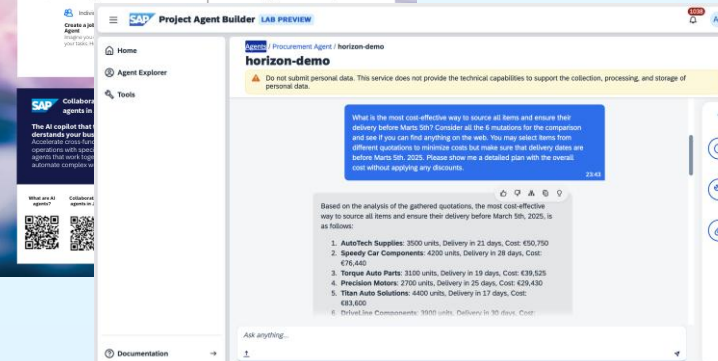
Indivi
Create a job Agent
Imagine you your tasks fr

SAP Collabora agents in
The AI copilot that derstands your bus
Accelerate cross-fun operations with spec agents that work tog automate complex w

What are AI agents?
Collaborat agents in

SAP Project Agent Builder LAB PREVIEW
1038

Home
Agent Explorer
Tools

Agents / Procurement Agent / horizon-demo
horizon-demo

Do not submit personal data. This service does not provide the technical capabilities to support the collection, processing, and storage of personal data.

What is the most cost-effective way to source all items and ensure their delivery before Marts 5th? Consider all the 6 mutations for the comparison and see if you can find anything on the web. You may select items from different quotations to minimize costs but make sure that delivery dates are before Marts 5th. 2025. Please show me a detailed plan with the overall cost without applying any discounts.
23:43

Based on the analysis of the gathered quotations, the most cost-effective way to source all items and ensure their delivery before March 5th, 2025, is as follows:

1. AutoTech Supplies: 3500 units, Delivery in 21 days, Cost: €50,750
2. Speedy Car Components: 4200 units, Delivery in 28 days, Cost: €76,440
3. Torque Auto Parts: 3100 units, Delivery in 19 days, Cost: €39,525
4. Precision Motors: 2700 units, Delivery in 25 days, Cost: €29,430
5. Titan Auto Solutions: 4400 units, Delivery in 17 days, Cost: €83,600
6. DriveLine Components: 3900 units, Delivery in 30 days, Cost: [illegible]

Ask anything...

Documentation